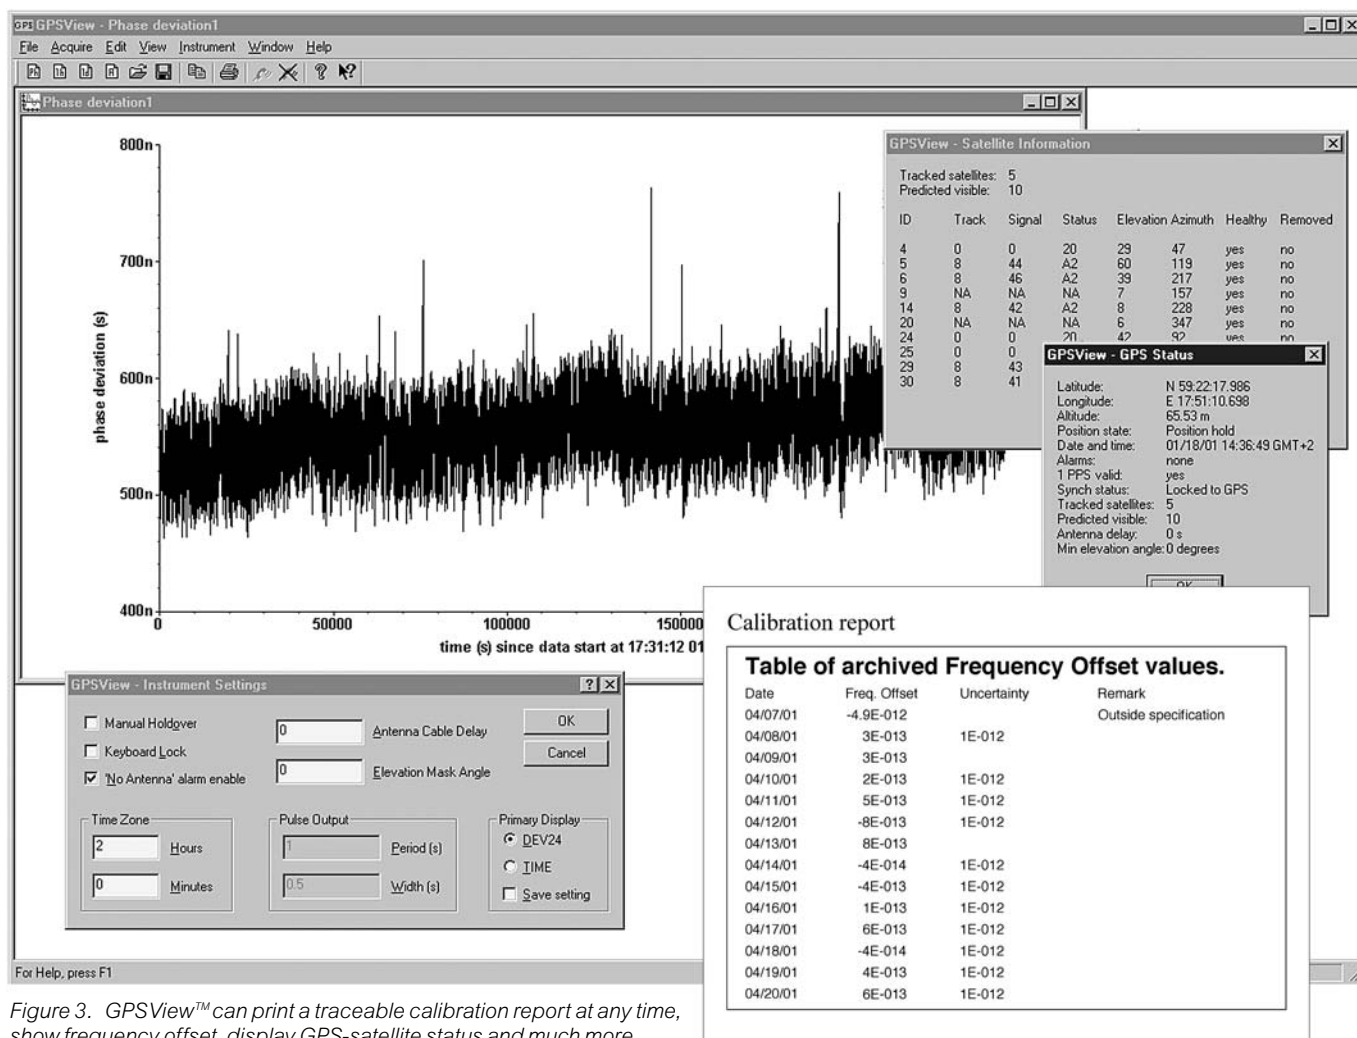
GPSView - Phase deviation1

File Acquire Edit View Instrument Window Help

Phase deviation1

800n
700n
600n
500n
400n

phase deviation (s)

0 50000 100000 150000

time (s) since data start at 17:31:12 01

GPSView - Satellite Information

Tracked satellites: 5
Predicted visible: 10

| ID | Track | Signal | Status | Elevation | Azimuth | Healthy | Removed |
|---|---|---|---|---|---|---|---|
| 4 | 0 | 0 | 20 | 29 | 47 | yes | no |
| 5 | 8 | 44 | A2 | 60 | 119 | yes | no |
| 6 | 8 | 46 | A2 | 39 | 217 | yes | no |
| 9 | NA | NA | NA | 7 | 157 | yes | no |
| 14 | 8 | 42 | A2 | 8 | 228 | yes | no |
| 20 | NA | NA | NA | 6 | 347 | yes | no |
| 24 | 0 | 0 | 20 | 42 | 92 | yes | no |
| 25 | 0 | 0 | | | | | |
| 29 | 8 | 43 | | | | | |
| 30 | 8 | 41 | | | | | |

GPSView - GPS Status

Latitude: N 59:22:17.986
Longitude: E 17:51:10.698
Altitude: 65.53 m
Position state: Position hold
Date and time: 01/18/01 14:36:49 GMT+2
Alarms: none
1 PPS valid: yes
Synch status: Locked to GPS
Tracked satellites: 5
Predicted visible: 10
Antenna delay: 0 s
Min elevation angle: 0 degrees

OK

GPSView - Instrument Settings

Manual Holdover
Keyboard Lock
'No Antenna' alarm enable
0 Antenna Cable Delay
0 Elevation Mask Angle
OK
Cancel

Time Zone
2 Hours
0 Minutes

Pulse Output
1 Period (s)
0.5 Width (s)

Primary Display
DEV24
TIME
Save setting

For Help, press F1

Calibration report

Table of archived Frequency Offset values.

| Date | Freq. Offset | Uncertainty | Remark |
|---|---|---|---|
| 04/07/01 | -4.9E-012 | | Outside specification |
| 04/08/01 | 3E-013 | 1E-012 | |
| 04/09/01 | 3E-013 | | |
| 04/10/01 | 2E-013 | 1E-012 | |
| 04/11/01 | 5E-013 | 1E-012 | |
| 04/12/01 | -8E-013 | 1E-012 | |
| 04/13/01 | 8E-013 | | |
| 04/14/01 | -4E-014 | 1E-012 | |
| 04/15/01 | -4E-013 | 1E-012 | |
| 04/16/01 | 1E-013 | 1E-012 | |
| 04/17/01 | 6E-013 | 1E-012 | |
| 04/18/01 | -4E-014 | 1E-012 | |
| 04/19/01 | 4E-013 | 1E-012 | |
| 04/20/01 | 6E-013 | 1E-012 | |

Figure 3. GPSView™ can print a traceable calibration report at any time, show frequency offset, display GPS-satellite status and much more.